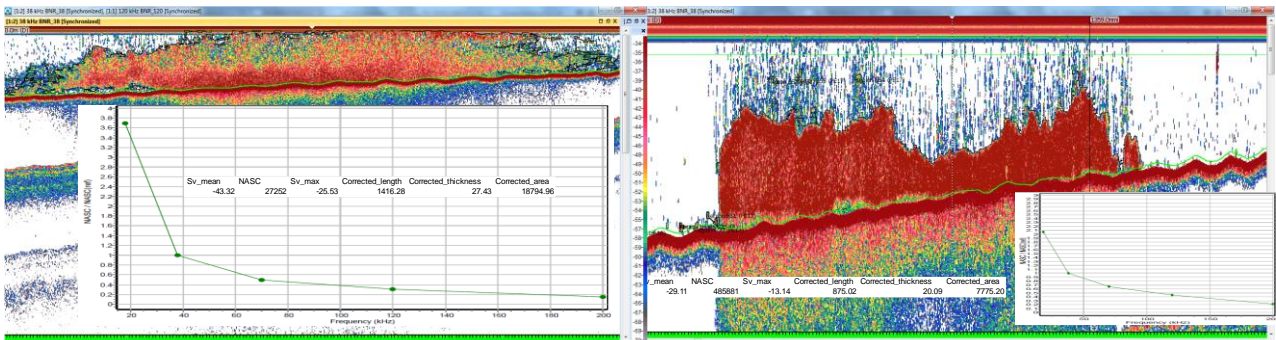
[1:2] 38 kHz BNR_38 [Synchronized], [1:3] 120 kHz BNR_120 [Synchronized]
[1:2] 38 kHz BNR_38 [Synchronized]

NASC / NASC(38 kHz)
3.8
3.6
3.4
3.2
3
2.8
2.6
2.4
2.2
2
1.8
1.6
1.4
1.2
1
0.8
0.6
0.4
0.2
0
20 40 60 80 100 120 140 160 180 200
Frequency (kHz)

| Sv_mean | NASC | Sv_max | Corrected_length | Corrected_thickness | Corrected_area |
|---|---|---|---|---|---|
| -43.32 | 27252 | -25.53 | 1416.28 | 27.43 | 18794.96 |

[1:2] 38 kHz BNR_38 [Synchronized]

-34
-35
-36
-37
-38
-39
-40
-41
-42
-43
-44
-45
-46
-47
-48
-49
-50
-51
-52
-53
-54
-55
-56
-57
-58
-59
-60
-61
-62
-63
-64

| Sv_mean | NASC | Sv_max | Corrected_length | Corrected_thickness | Corrected_area |
|---|---|---|---|---|---|
| -29.11 | 485881 | -13.14 | 875.02 | 20.09 | 7775.20 |

Frequency (kHz)
50 100 150 200